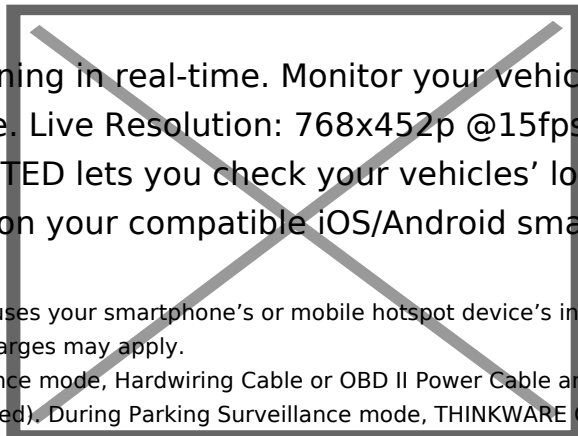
ning in real-time. Monitor your vehic
e. Live Resolution: 768x452p @15fps
TED lets you check your vehicles' lo
on your compatible iOS/Android sma

uses your smartphone's or mobile hotspot device's in
arges may apply.
nce mode, Hardwiring Cable or OBD II Power Cable ar
ed). During Parking Surveillance mode, THINKWARE